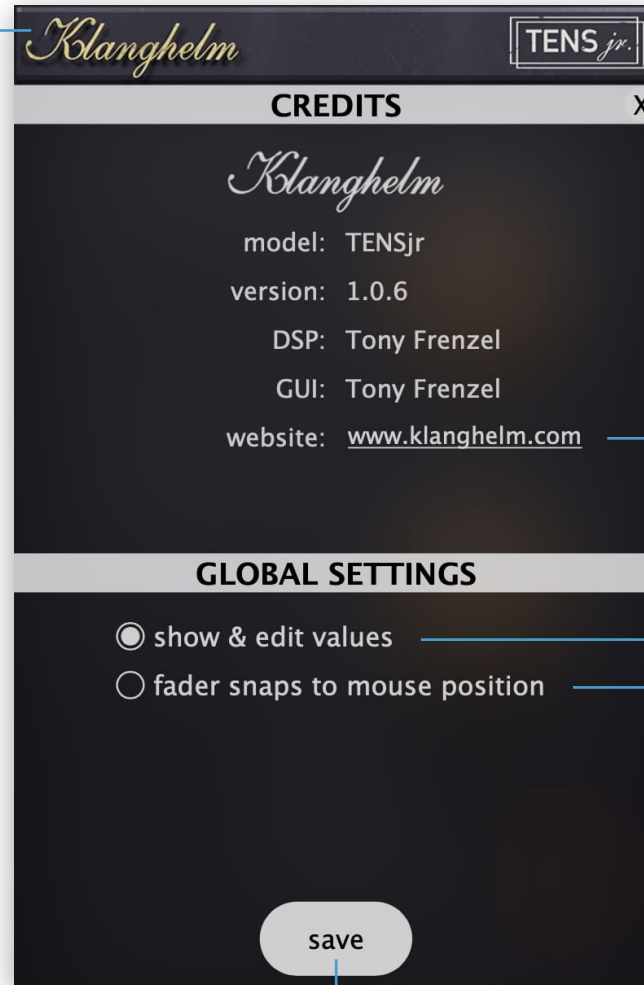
Klanghelm
TENS jr.
CREDITS
X
Klanghelm
model: TENSjr
version: 1.0.6
DSP: Tony Frenzel
GUI: Tony Frenzel
website: www.klanghelm.com

GLOBAL SETTINGS
show & edit values
fader snaps to mouse position

save